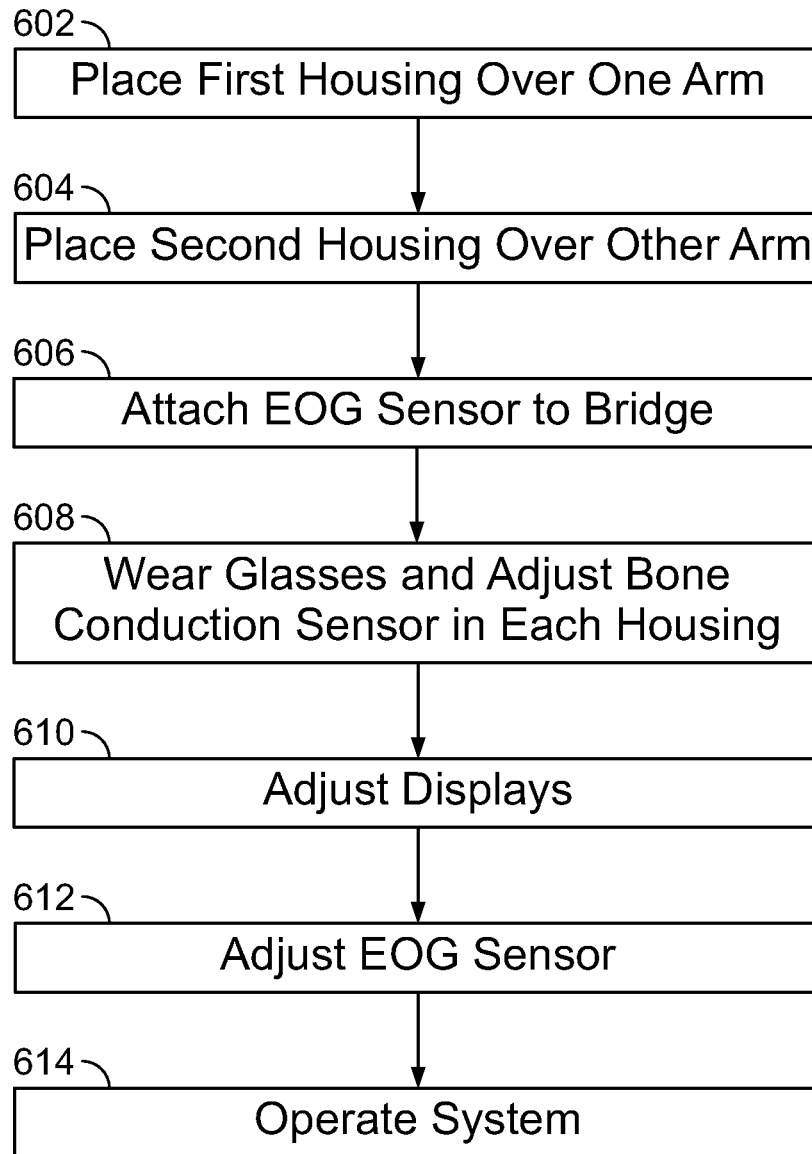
602

Place First Housing Over One Arm

604

Place Second Housing Over Other Arm

606

Attach EOG Sensor to Bridge

608

Wear Glasses and Adjust Bone Conduction Sensor in Each Housing

610

Adjust Displays

612

Adjust EOG Sensor

614

Operate System